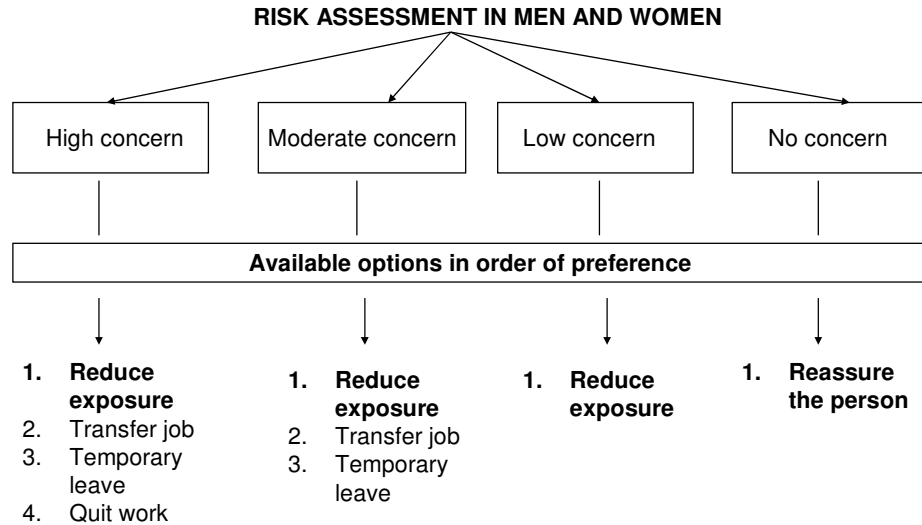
RISK ASSESSMENT IN MEN AND WOMEN

High concern

Moderate concern

Low concern

No concern

Available options in order of preference

1. **Reduce exposure**
2. Transfer job
3. Temporary leave
4. Quit work

1. **Reduce exposure**
2. Transfer job
3. Temporary leave

1. **Reduce exposure**

1. **Reassure the person**